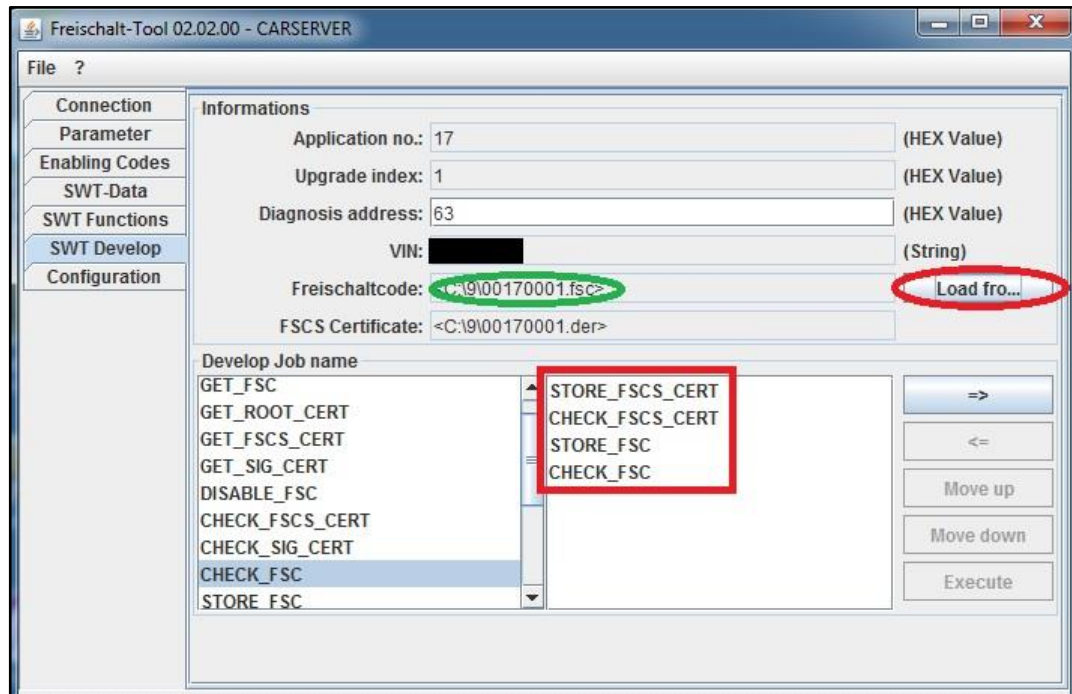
Freischalt-Tool 02.02.00 - CARSERVER

File ?

Connection
Parameter
Enabling Codes
SWT-Data
SWT Functions
SWT Develop
Configuration

Informations

Application no.: 17 (HEX Value)

Upgrade index: 1 (HEX Value)

Diagnosis address: 63 (HEX Value)

VIN: (String)

Freischaltcode: <C:\9\00170001.fsc> Load fro...

FSCS Certificate: <C:\9\00170001.der>

Develop Job name

GET_FSC
GET_ROOT_CERT
GET_FSCS_CERT
GET_SIG_CERT
DISABLE_FSC
CHECK_FSCS_CERT
CHECK_SIG_CERT
CHECK_FSC
STORE_FSC

STORE_FSCS_CERT
CHECK_FSCS_CERT
STORE_FSC
CHECK_FSC

=>
<=
Move up
Move down
Execute